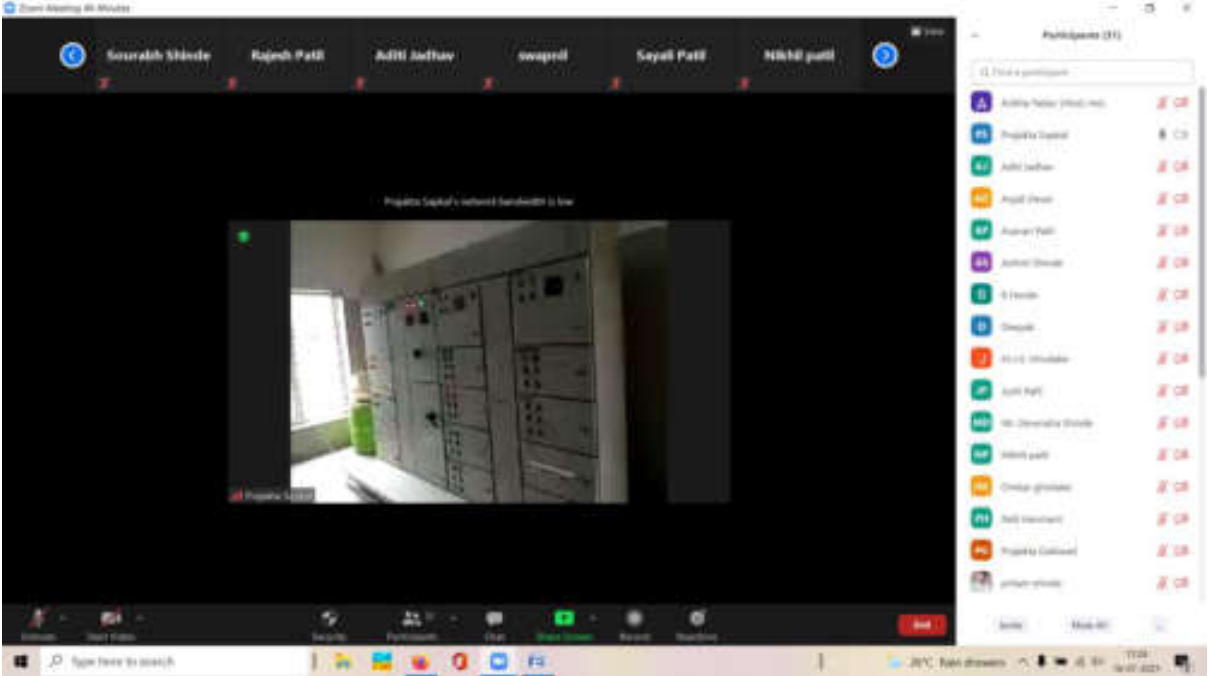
Zoom Meeting 40-Minutes

Sourabh Shinde
Rajesh Patil
Aditi Jadhav
swapnil
Sayali Patil
Nikhil patil

View

Participants (31)

Find a participant

Aditya Yadav (Host, me)
Prajakta Sapkal
Aditi Jadhav
Anjali Desai
Asavari Patil
Ashish Shinde
B Hende
Deepak
Dr.J.E. Shinde
Jyoti Patil
Mr. Devendra Shinde
Nikhil patil
Omkar ghodake
Patil Hanmant
Prajakta Gaikwad
pritam shinde

Prajakta Sapkal's network bandwidth is low

Prajakta Sapkal

Unmute
Start Video
Security
Participants
Chat
Share Screen
Record
Reactions
End

Invite
Mute All
...

Type here to search

28°C Rain showers
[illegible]